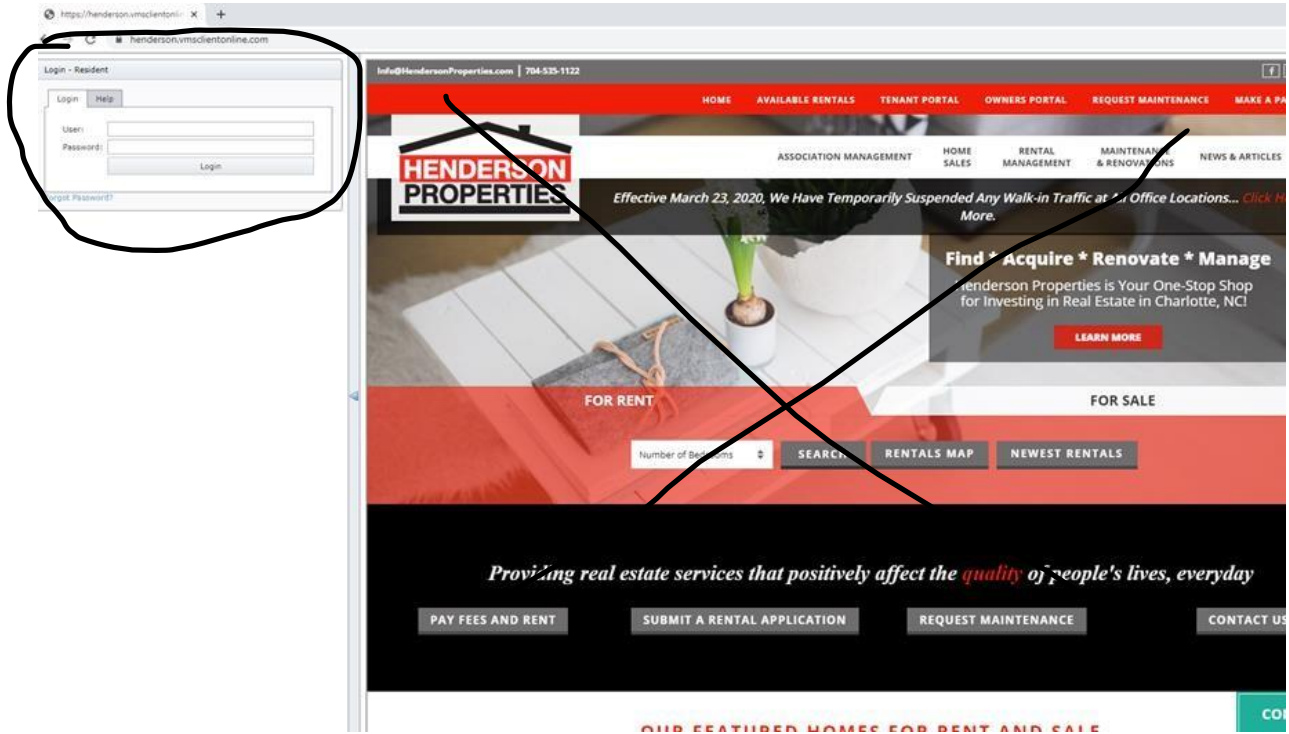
https://henderson.vmsclientonli ×
henderson.vmsclientonline.com

Login - Resident
Login Help
User:
Password:
Login
Forgot Password?

Info@HendersonProperties.com | 704-535-1122

HOME AVAILABLE RENTALS TENANT PORTAL OWNERS PORTAL REQUEST MAINTENANCE MAKE A PA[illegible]

HENDERSON PROPERTIES

ASSOCIATION MANAGEMENT HOME SALES RENTAL MANAGEMENT MAINTENANCE & RENOVATIONS NEWS & ARTICLES

Effective March 23, 2020, We Have Temporarily Suspended Any Walk-in Traffic at All Office Locations... Click H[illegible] More.

Find * Acquire * Renovate * Manage
Henderson Properties is Your One-Stop Shop for Investing in Real Estate in Charlotte, NC!
LEARN MORE

FOR RENT
FOR SALE

Number of Bedrooms
SEARCH RENTALS MAP NEWEST RENTALS

Providing real estate services that positively affect the quality of people's lives, everyday

PAY FEES AND RENT SUBMIT A RENTAL APPLICATION REQUEST MAINTENANCE CONTACT US

OUR FEATURED HOMES FOR RENT AND SALE

CO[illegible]